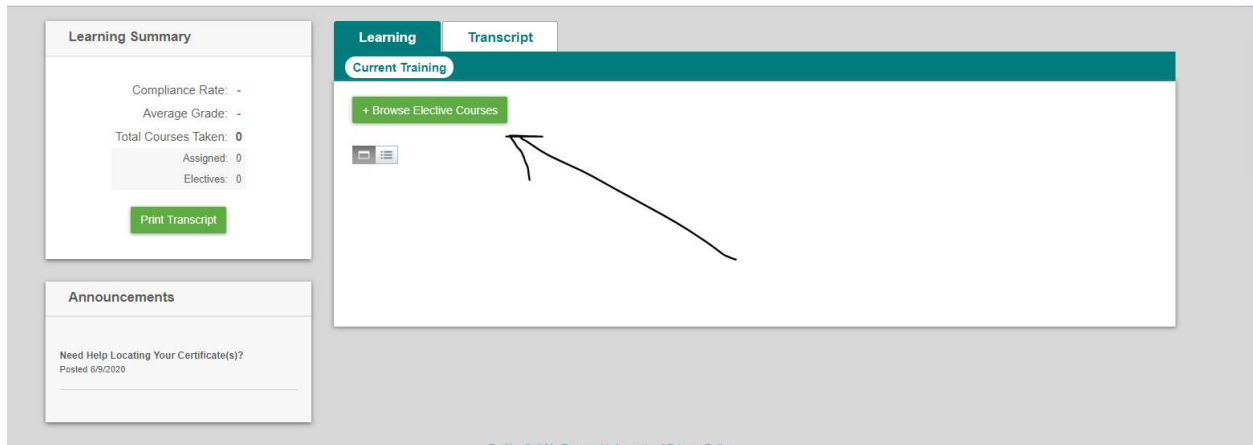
Learning Summary

Compliance Rate: -
Average Grade: -
Total Courses Taken: 0
Assigned: 0
Electives: 0

Print Transcript

Announcements

Need Help Locating Your Certificate(s)?
Posted 6/9/2020

Learning | Transcript

Current Training

+ Browse Elective Courses

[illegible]